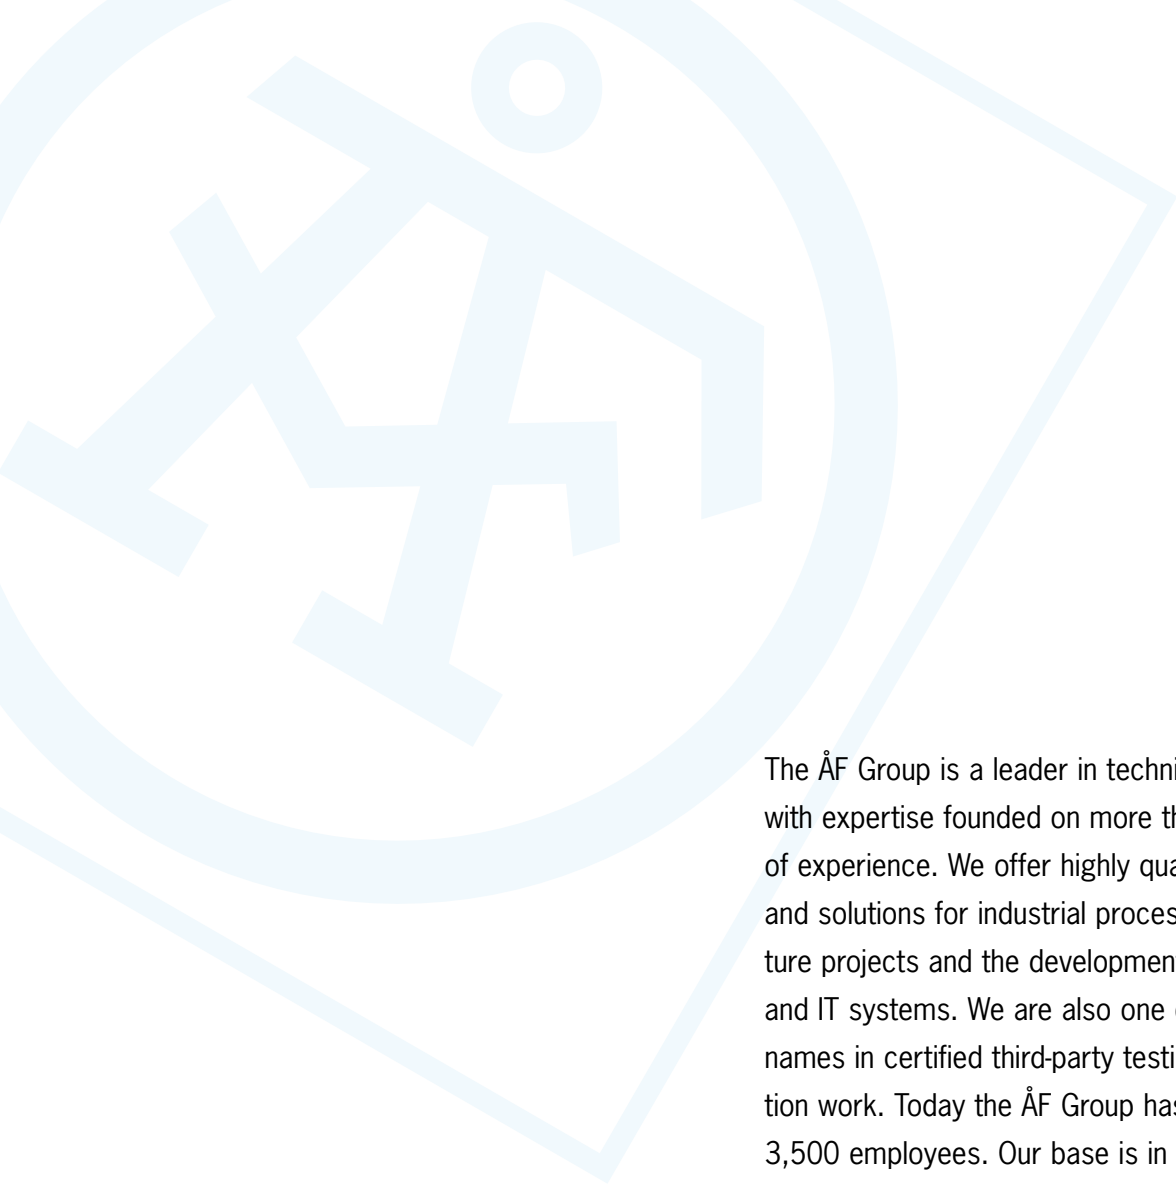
The ÅF Group is a leader in techni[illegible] with expertise founded on more th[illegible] of experience. We offer highly qua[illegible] and solutions for industrial proces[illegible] ture projects and the developmen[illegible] and IT systems. We are also one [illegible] names in certified third-party testi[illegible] tion work. Today the ÅF Group has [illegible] 3,500 employees. Our base is in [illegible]